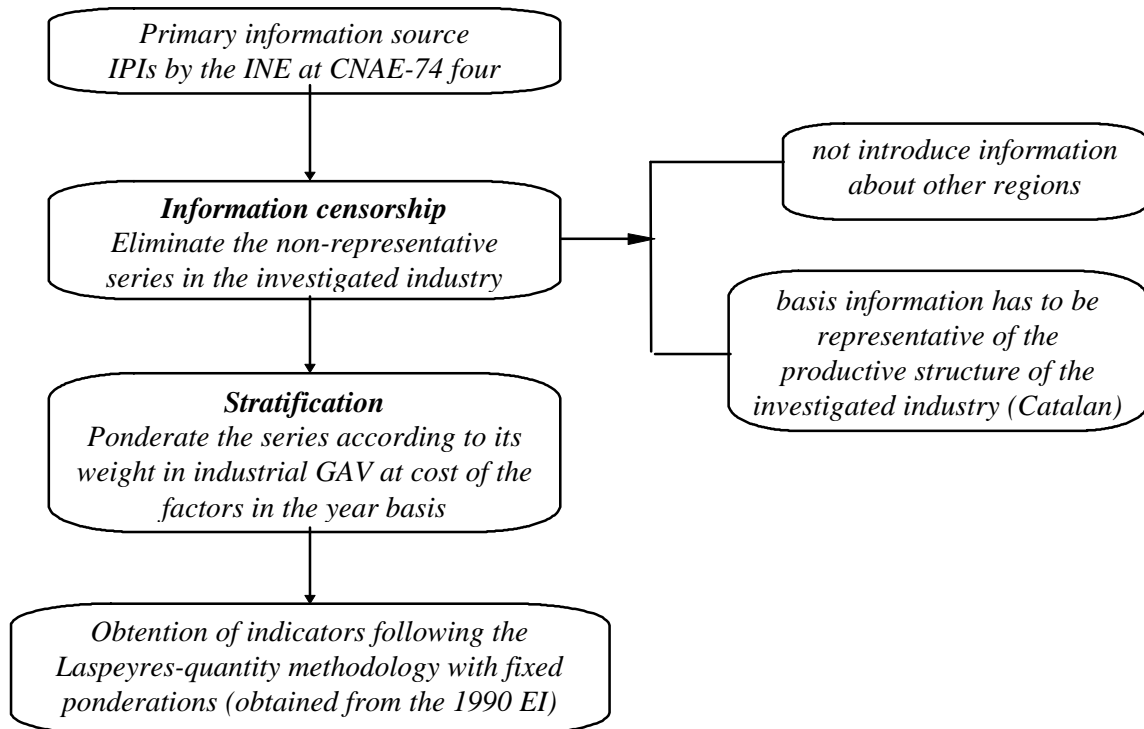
Primary information source
IPIs by the INE at CNAE-74 four

Information censorship
Eliminate the non-representative series in the investigated industry

not introduce information about other regions

basis information has to be representative of the productive structure of the investigated industry (Catalan)

Stratification
Ponderate the series according to its weight in industrial GAV at cost of the factors in the year basis

Obtention of indicators following the Laspeyres-quantity methodology with fixed ponderations (obtained from the 1990 EI)